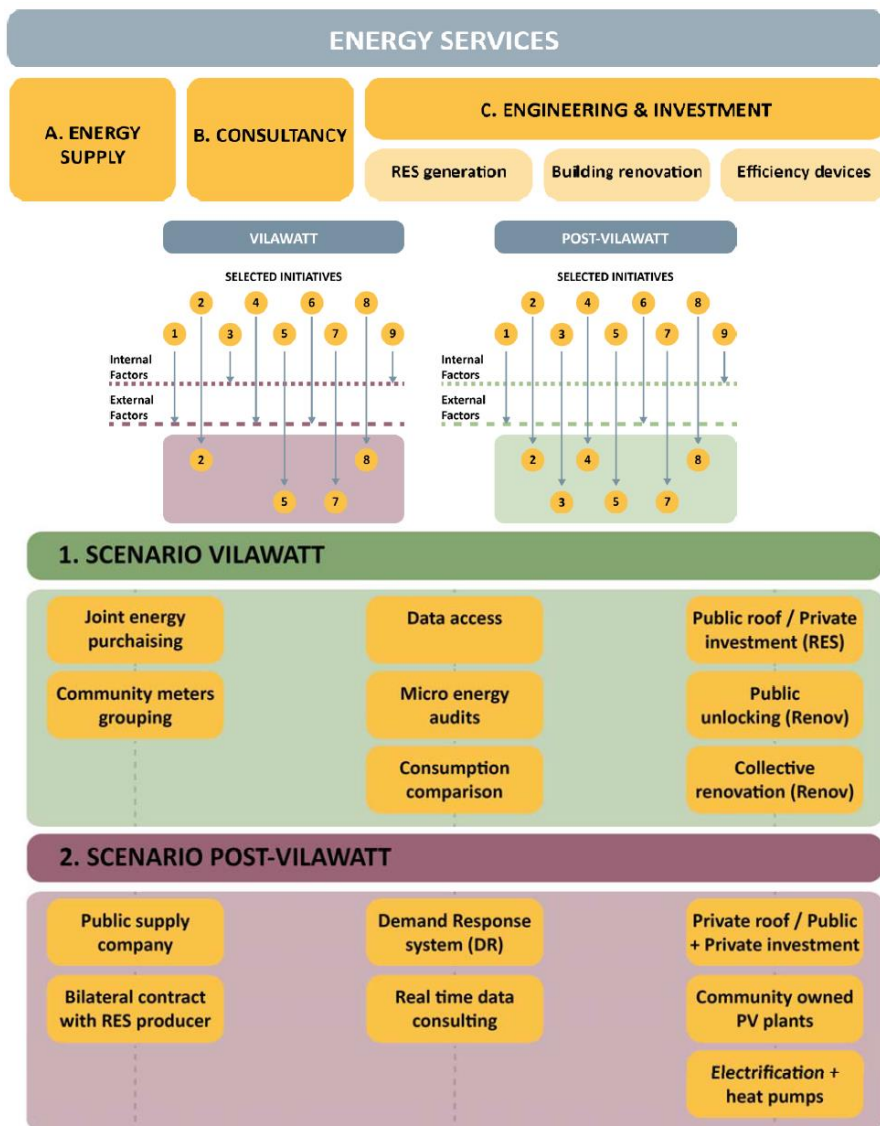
ENERGY SERVICES

A. ENERGY SUPPLY

B. CONSULTANCY

C. ENGINEERING & INVESTMENT

RES generation

Building renovation

Efficiency devices

VILAWATT

SELECTED INITIATIVES

2 4 6 8
1 3 5 7 9

Internal Factors

External Factors

2 8
5 7

POST-VILAWATT

SELECTED INITIATIVES

2 4 6 8
1 3 5 7 9

Internal Factors

External Factors

2 4 8
3 5 7

1. SCENARIO VILAWATT

Joint energy purchaising

Community meters grouping

Data access

Micro energy audits

Consumption comparison

Public roof / Private investment (RES)

Public unlocking (Renov)

Collective renovation (Renov)

2. SCENARIO POST-VILAWATT

Public supply company

Bilateral contract with RES producer

Demand Response system (DR)

Real time data consulting

Private roof / Public + Private investment

Community owned PV plants

Electrification + heat pumps